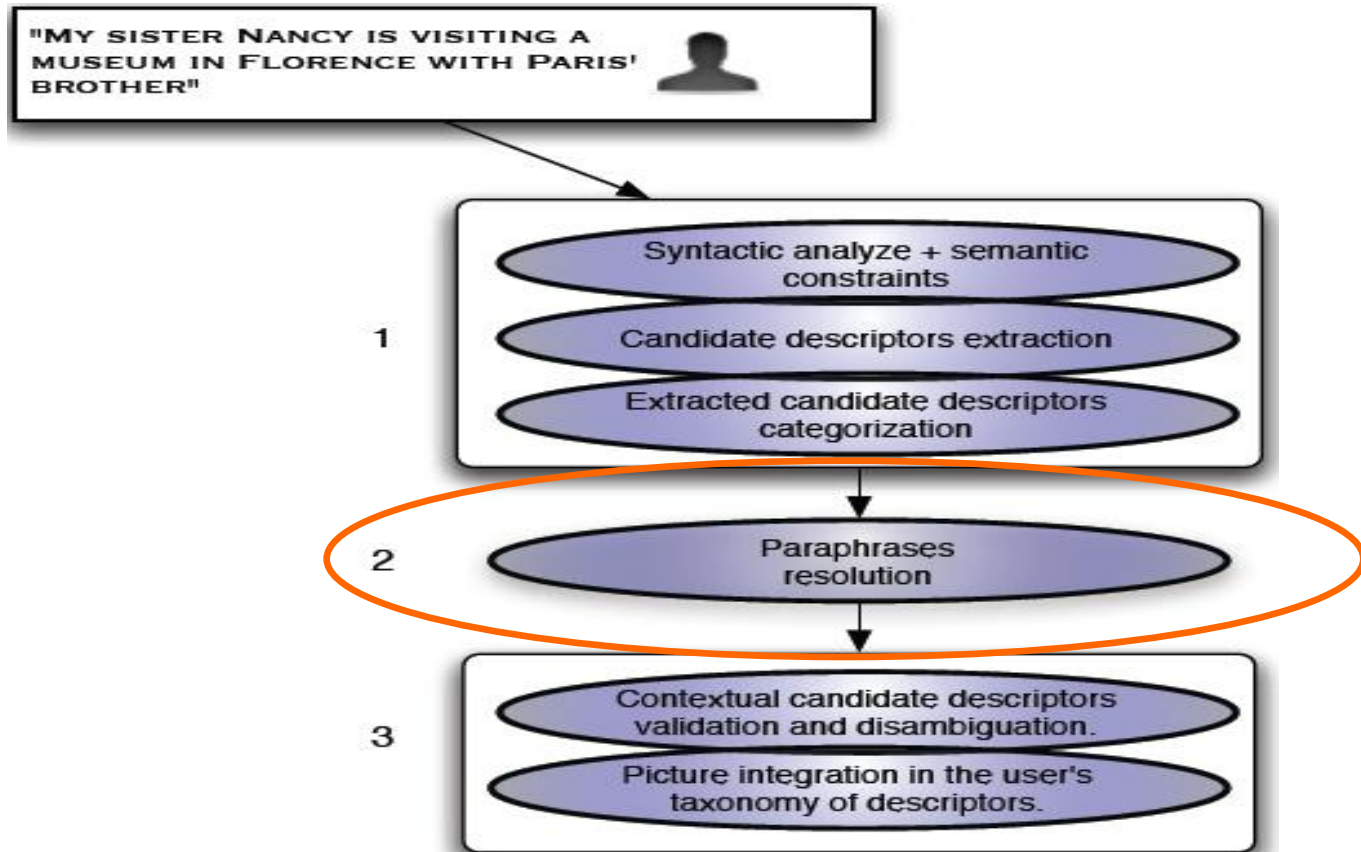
"My sister Nancy is visiting a museum in Florence with Paris' brother"

1

Syntactic analyze + semantic constraints

Candidate descriptors extraction

Extracted candidate descriptors categorization

2

Paraphrases resolution

3

Contextual candidate descriptors validation and disambiguation.

Picture integration in the user's taxonomy of descriptors.